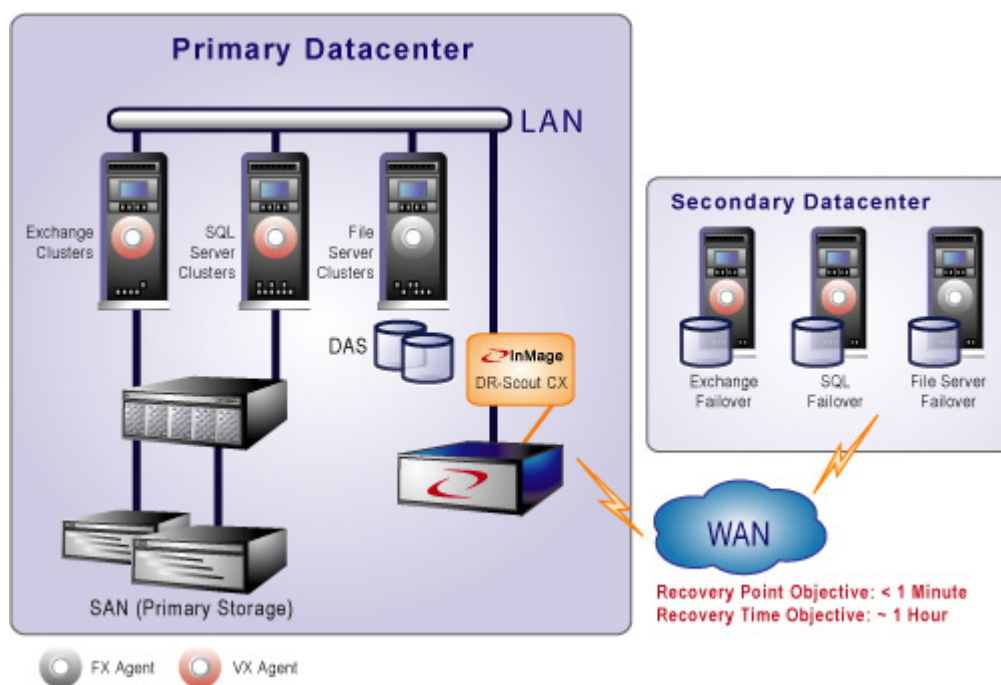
Primary Datacenter

LAN

Exchange Clusters

SQL Server Clusters

File Server Clusters

DAS

InMage DR-Scout CX

SAN (Primary Storage)

Secondary Datacenter

Exchange Failover

SQL Failover

File Server Failover

WAN

Recovery Point Objective: < 1 Minute
Recovery Time Objective: ~ 1 Hour

FX Agent

VX Agent